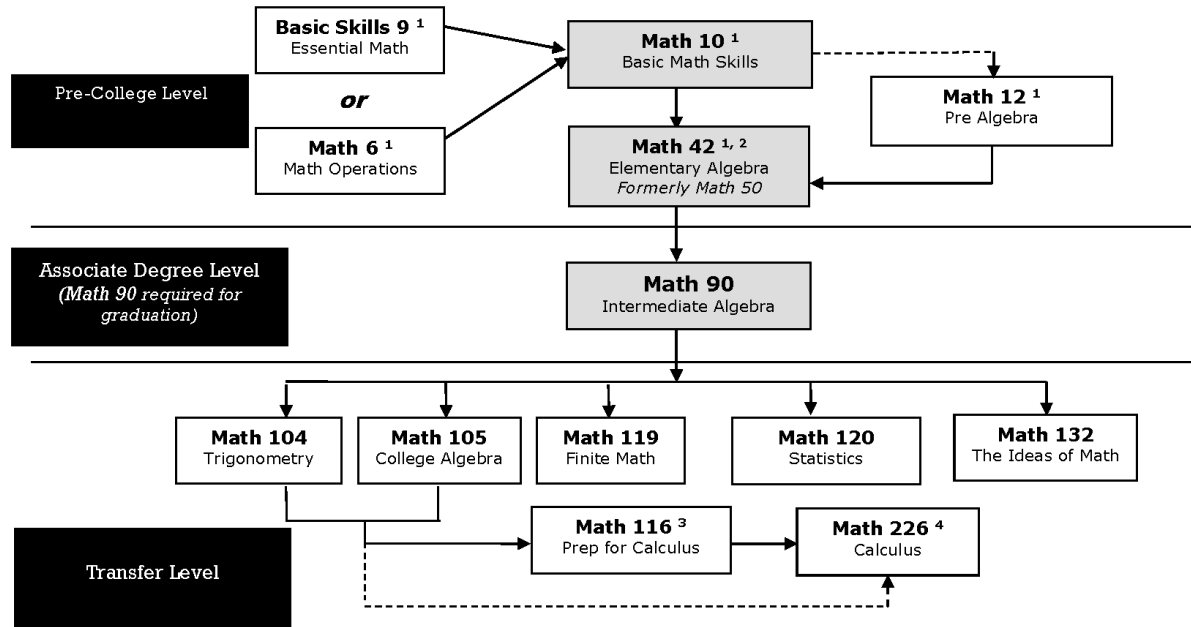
Pre-College Level

Basic Skills 9 $^1$
Essential Math

or

Math 6 $^1$
Math Operations

Math 10 $^1$
Basic Math Skills

Math 12 $^1$
Pre Algebra

Math 42 $^{1, 2}$
Elementary Algebra
Formerly Math 50

Associate Degree Level
(Math 90 required for graduation)

Math 90
Intermediate Algebra

Math 104
Trigonometry

Math 105
College Algebra

Math 119
Finite Math

Math 120
Statistics

Math 132
The Ideas of Math

Transfer Level

Math 116 $^3$
Prep for Calculus

Math 226 $^4$
Calculus